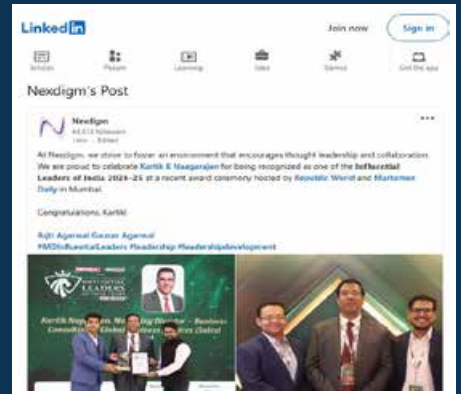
Linkedin

Join now

Sign in

Articles

People

Learning

Jobs

Games

Get the app

Nexdigm's Post

Nexdigm
44,613 followers
1mo · Edited

At Nexdigm, we strive to foster an environment that encourages thought leadership and collaboration. We are proud to celebrate Kartik K Naagarajan for being recognized as one of the Influential Leaders of India 2024-25 at a recent award ceremony hosted by Republic World and Marksmen Daily in Mumbai.

Congratulations, Kartik!

Rajit Agarwal Gaurav Agarwal
#MDInfluentialLeaders #leadership #leadershipdevelopment

LEADERS

Kartik Naagarajan, Managing Director – Business Consulting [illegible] Global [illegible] Services (India)